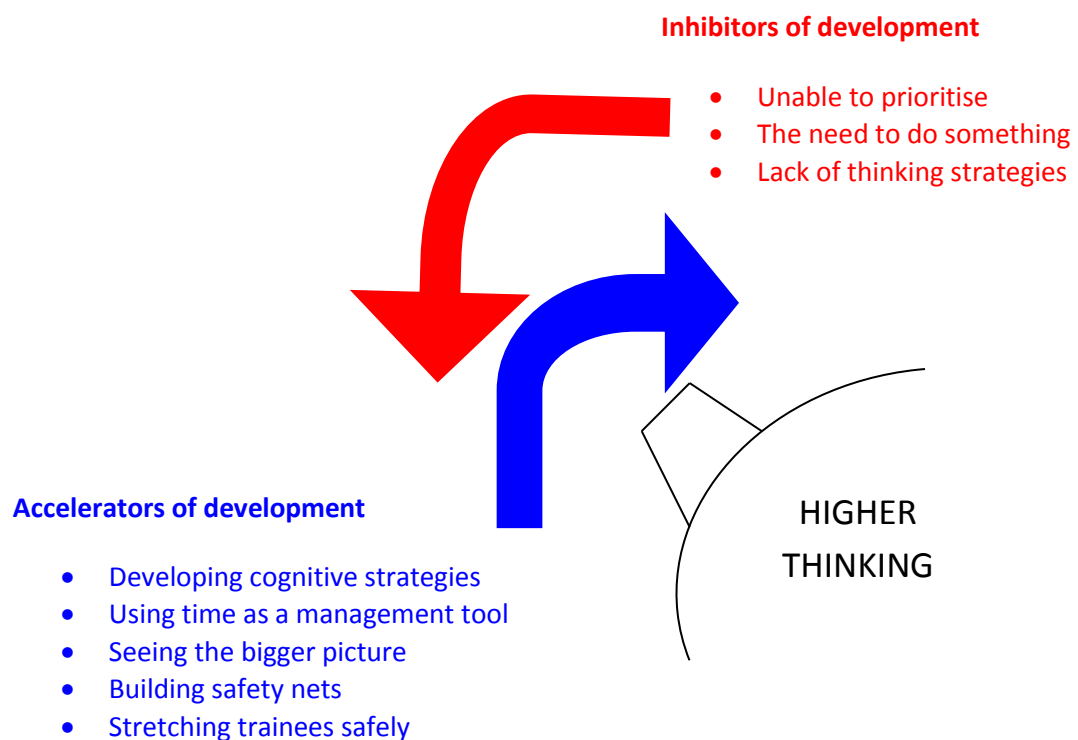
**Inhibitors of development**

- Unable to prioritise
- The need to do something
- Lack of thinking strategies

**Accelerators of development**

- Developing cognitive strategies
- Using time as a management tool
- Seeing the bigger picture
- Building safety nets
- Stretching trainees safely

HIGHER THINKING